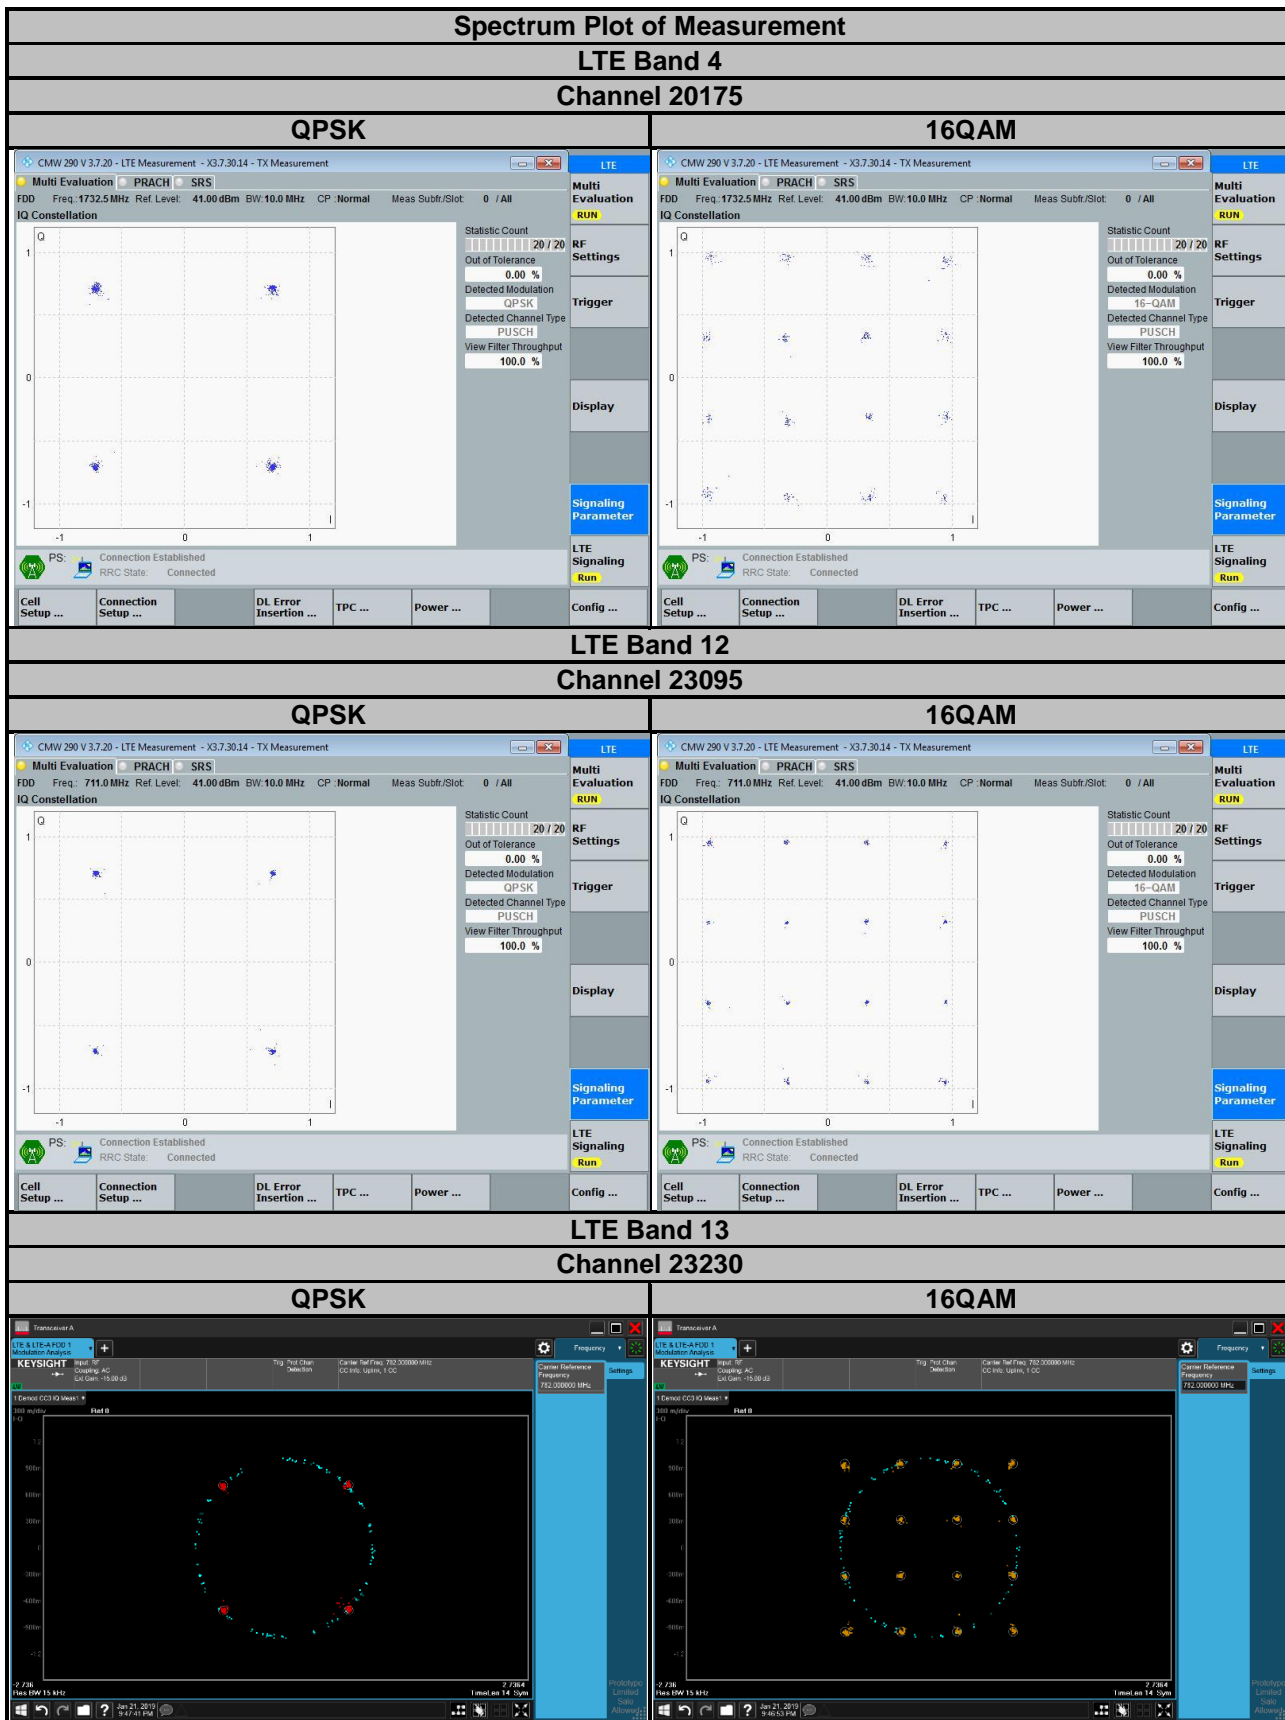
Spectrum Plot of Measurement

LTE Band 4

Channel 20175

| QPSK | 16QAM |
|---|---|

CMW 290 V 3.7.20 - LTE Measurement - X3.7.30.14 - TX Measurement
LTE
Multi Evaluation PRACH SRS
Multi Evaluation RUN
FDD Freq.: 1732.5 MHz Ref. Level: 41.00 dBm BW: 10.0 MHz CP : Normal Meas Subfr./Slot: 0 / All
IQ Constellation
Q
1
0
-1
-1 0 1 I
Statistic Count 20 / 20
Out of Tolerance 0.00 %
Detected Modulation QPSK
Detected Channel Type PUSCH
View Filter Throughput 100.0 %
RF Settings
Trigger
Display
Signaling Parameter
PS: Connection Established
RRC State: Connected
LTE Signaling Run
Cell Setup ... Connection Setup ... DL Error Insertion ... TPC ... Power ... Config ...

CMW 290 V 3.7.20 - LTE Measurement - X3.7.30.14 - TX Measurement
LTE
Multi Evaluation PRACH SRS
Multi Evaluation RUN
FDD Freq.: 1732.5 MHz Ref. Level: 41.00 dBm BW: 10.0 MHz CP : Normal Meas Subfr./Slot: 0 / All
IQ Constellation
Q
1
0
-1
-1 0 1 I
Statistic Count 20 / 20
Out of Tolerance 0.00 %
Detected Modulation 16-QAM
Detected Channel Type PUSCH
View Filter Throughput 100.0 %
RF Settings
Trigger
Display
Signaling Parameter
PS: Connection Established
RRC State: Connected
LTE Signaling Run
Cell Setup ... Connection Setup ... DL Error Insertion ... TPC ... Power ... Config ...

LTE Band 12

Channel 23095

| QPSK | 16QAM |
|---|---|

CMW 290 V 3.7.20 - LTE Measurement - X3.7.30.14 - TX Measurement
LTE
Multi Evaluation PRACH SRS
Multi Evaluation RUN
FDD Freq.: 711.0 MHz Ref. Level: 41.00 dBm BW: 10.0 MHz CP : Normal Meas Subfr./Slot: 0 / All
IQ Constellation
Q
1
0
-1
-1 0 1 I
Statistic Count 20 / 20
Out of Tolerance 0.00 %
Detected Modulation QPSK
Detected Channel Type PUSCH
View Filter Throughput 100.0 %
RF Settings
Trigger
Display
Signaling Parameter
PS: Connection Established
RRC State: Connected
LTE Signaling Run
Cell Setup ... Connection Setup ... DL Error Insertion ... TPC ... Power ... Config ...

CMW 290 V 3.7.20 - LTE Measurement - X3.7.30.14 - TX Measurement
LTE
Multi Evaluation PRACH SRS
Multi Evaluation RUN
FDD Freq.: 711.0 MHz Ref. Level: 41.00 dBm BW: 10.0 MHz CP : Normal Meas Subfr./Slot: 0 / All
IQ Constellation
Q
1
0
-1
-1 0 1 I
Statistic Count 20 / 20
Out of Tolerance 0.00 %
Detected Modulation 16-QAM
Detected Channel Type PUSCH
View Filter Throughput 100.0 %
RF Settings
Trigger
Display
Signaling Parameter
PS: Connection Established
RRC State: Connected
LTE Signaling Run
Cell Setup ... Connection Setup ... DL Error Insertion ... TPC ... Power ... Config ...

LTE Band 13

Channel 23230

| QPSK | 16QAM |
|---|---|

Transceiver A
LTE & LTE-A FDD 1 Modulation Analysis
KEYSIGHT
Frequency
Carrier Reference Frequency 782.000000 MHz
Settings
1 Demod CC0 IQ Meas1
Ref 0
-2.736 2.7364
Res BW 15 kHz TimeLen 14 Sym
Jan 21, 2019 9:47:41 PM

Transceiver A
LTE & LTE-A FDD 1 Modulation Analysis
KEYSIGHT
Frequency
Carrier Reference Frequency 782.000000 MHz
Settings
1 Demod CC0 IQ Meas1
Ref 0
-2.736 2.7364
Res BW 15 kHz TimeLen 14 Sym
Jan 21, 2019 9:46:53 PM